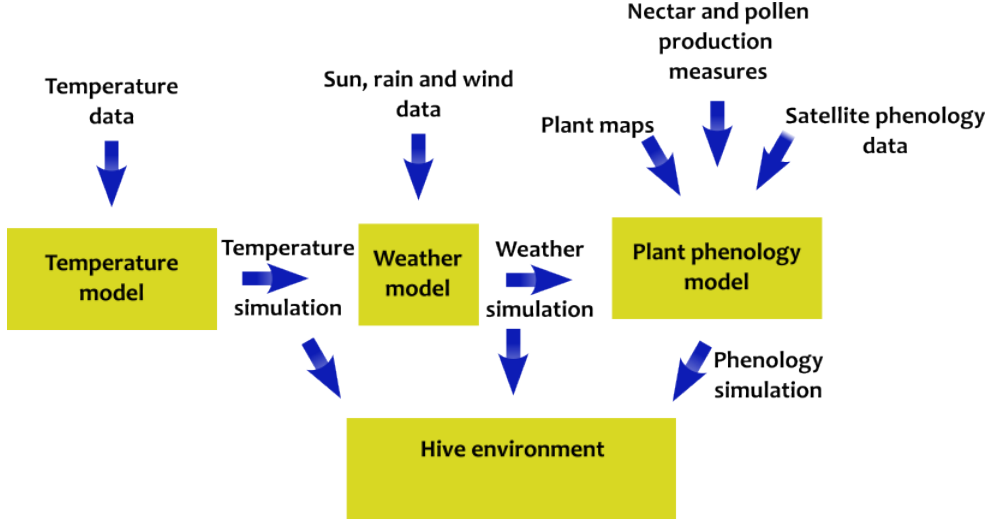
Nectar and pollen production measures

Temperature data

Sun, rain and wind data

Plant maps

Satellite phenology data

Temperature model

Temperature simulation

Weather model

Weather simulation

Plant phenology model

Phenology simulation

Hive environment